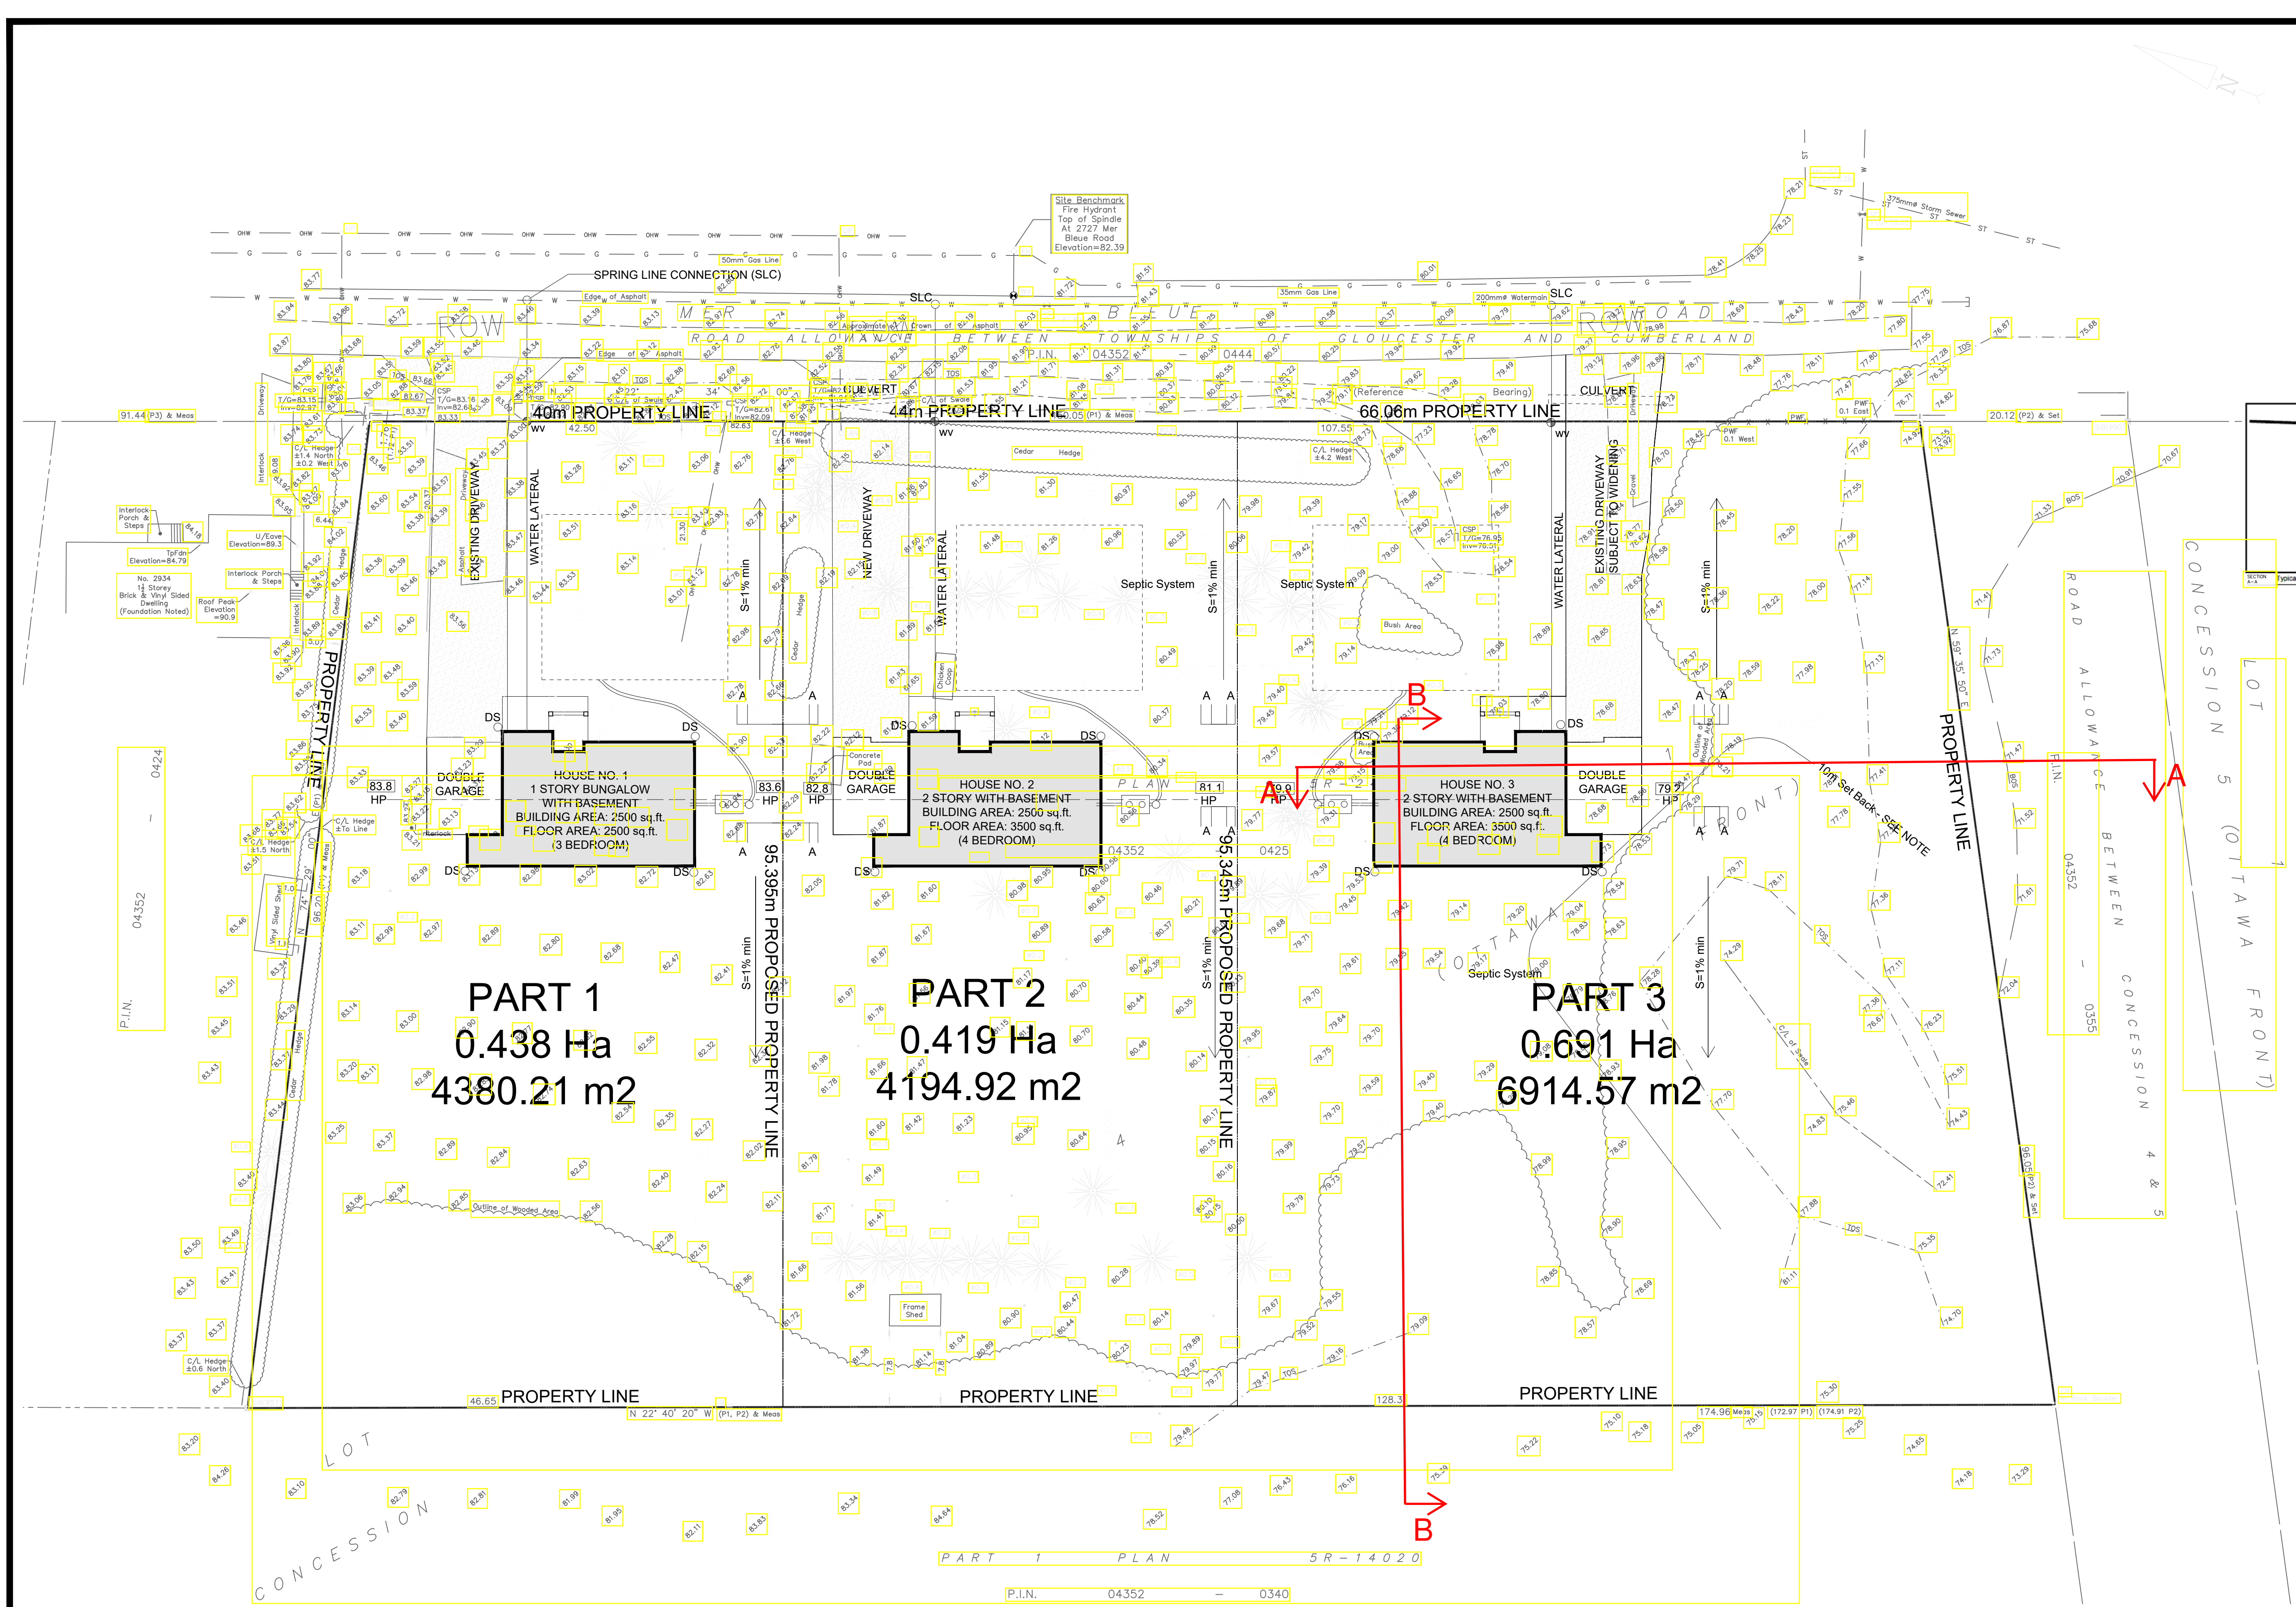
Site Benchmark
Fire Hydrant
Top of Spindle
At 2727 Mer
Bleue Road
Elevation=82.39

SPRING LINE CONNECTION (SLC)

SLC

SLC

MER BLEUE ROAD

ROAD ALLOWANCE BETWEEN TOWNSHIPS OF GLOUCESTER AND CUMBERLAND

P.I.N. 04352 - 0444

ROW

ROW

CULVERT

CULVERT

40m PROPERTY LINE

44m PROPERTY LINE

66.06m PROPERTY LINE

91.44 (P3) & Meas

20.12 (P2) & Set

No. 2934
1½ Storey
Brick & Vinyl Sided
Dwelling
(Foundation Noted)

Interlock Porch & Steps

U/Eave Elevation=89.3

TpFdn Elevation=84.79

Roof Peak Elevation =90.9

EXISTING DRIVEWAY

WATER LATERAL

NEW DRIVEWAY

WATER LATERAL

WATER LATERAL

EXISTING DRIVEWAY SUBJECT TO WIDENING

Septic System

Septic System

Septic System

Bush Area

S=1% min

S=1% min

S=1% min

S=1% min

S=1% min

S=1% min

Cedar Hedge

DS

DS

DS

DS

DS

DS

DS

DS

DS

DS

DS

DS

HOUSE NO. 1
1 STORY BUNGALOW
WITH BASEMENT
BUILDING AREA: 2500 sq.ft.
FLOOR AREA: 2500 sq.ft.
(3 BEDROOM)

DOUBLE GARAGE

HOUSE NO. 2
2 STORY WITH BASEMENT
BUILDING AREA: 2500 sq.ft.
FLOOR AREA: 3500 sq.ft.
(4 BEDROOM)

DOUBLE GARAGE

HOUSE NO. 3
2 STORY WITH BASEMENT
BUILDING AREA: 2500 sq.ft.
FLOOR AREA: 3500 sq.ft.
(4 BEDROOM)

DOUBLE GARAGE

83.8 HP

83.6 HP

82.8 HP

81.1 HP

79.9 HP

79.7 HP

A

A

B

B

95.395m PROPOSED PROPERTY LINE

95.345m PROPOSED PROPERTY LINE

PROPERTY LINE

PROPERTY LINE

10m Set Back - SEE NOTE

PART 1
0.438 Ha
4380.21 m2

PART 2
0.419 Ha
4194.92 m2

PART 3
0.691 Ha
6914.57 m2

Frame Shed

Outline of Wooded Area

PROPERTY LINE

PROPERTY LINE

PROPERTY LINE

46.65

N 22° 40' 20" W (P1, P2) & Meas

128.3

174.96 Meas (172.97 P1) (174.91 P2)

PLAN 4R-

(OTTAWA FRONT)

LOT CONCESSION

PART 1 PLAN 5R-14020

P.I.N. 04352 - 0340

P.I.N. 04352 - 0424

P.I.N. 04352 - 0355

P.I.N. 04352 - 0425

ROAD ALLOWANCE BETWEEN CONCESSION 4 & 5

CONCESSION 5 (OTTAWA FRONT)

LOT 1

N 59° 35' 50" E

96.05 (P1) & Set

Concrete Pad

Chicken Coop

Vinyl Sided Shed

200mmø Watermain

375mmø Storm Sewer

35mm Gas Line

50mm Gas Line

(Reference Bearing)